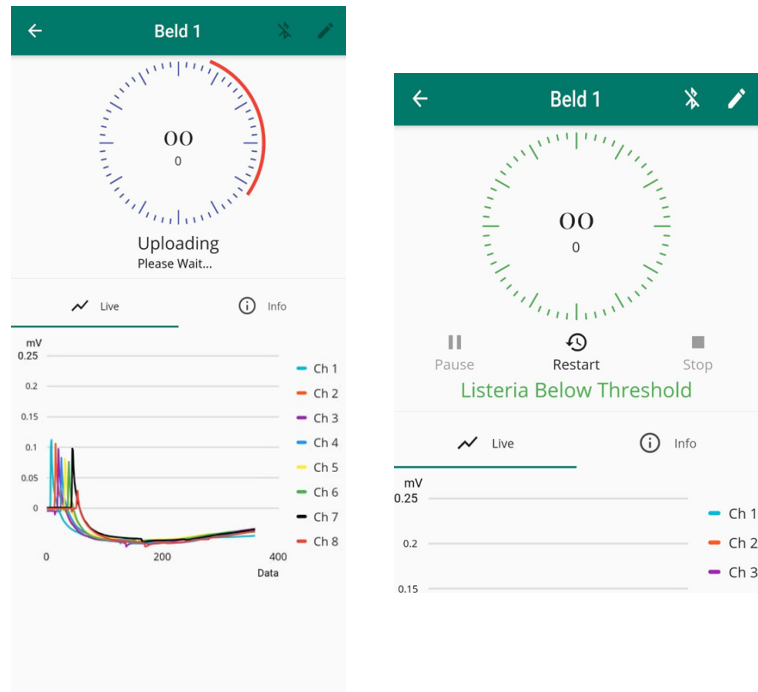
Beld 1

OO
0

Uploading
Please Wait...

Live
Info

mV
0.25
0.2
0.15
0.1
0.05
0
0
200
400
Data

Ch 1
Ch 2
Ch 3
Ch 4
Ch 5
Ch 6
Ch 7
Ch 8

Beld 1

OO
0

Pause
Restart
Stop

Listeria Below Threshold

Live
Info

mV
0.25
0.2
0.15

Ch 1
Ch 2
Ch 3